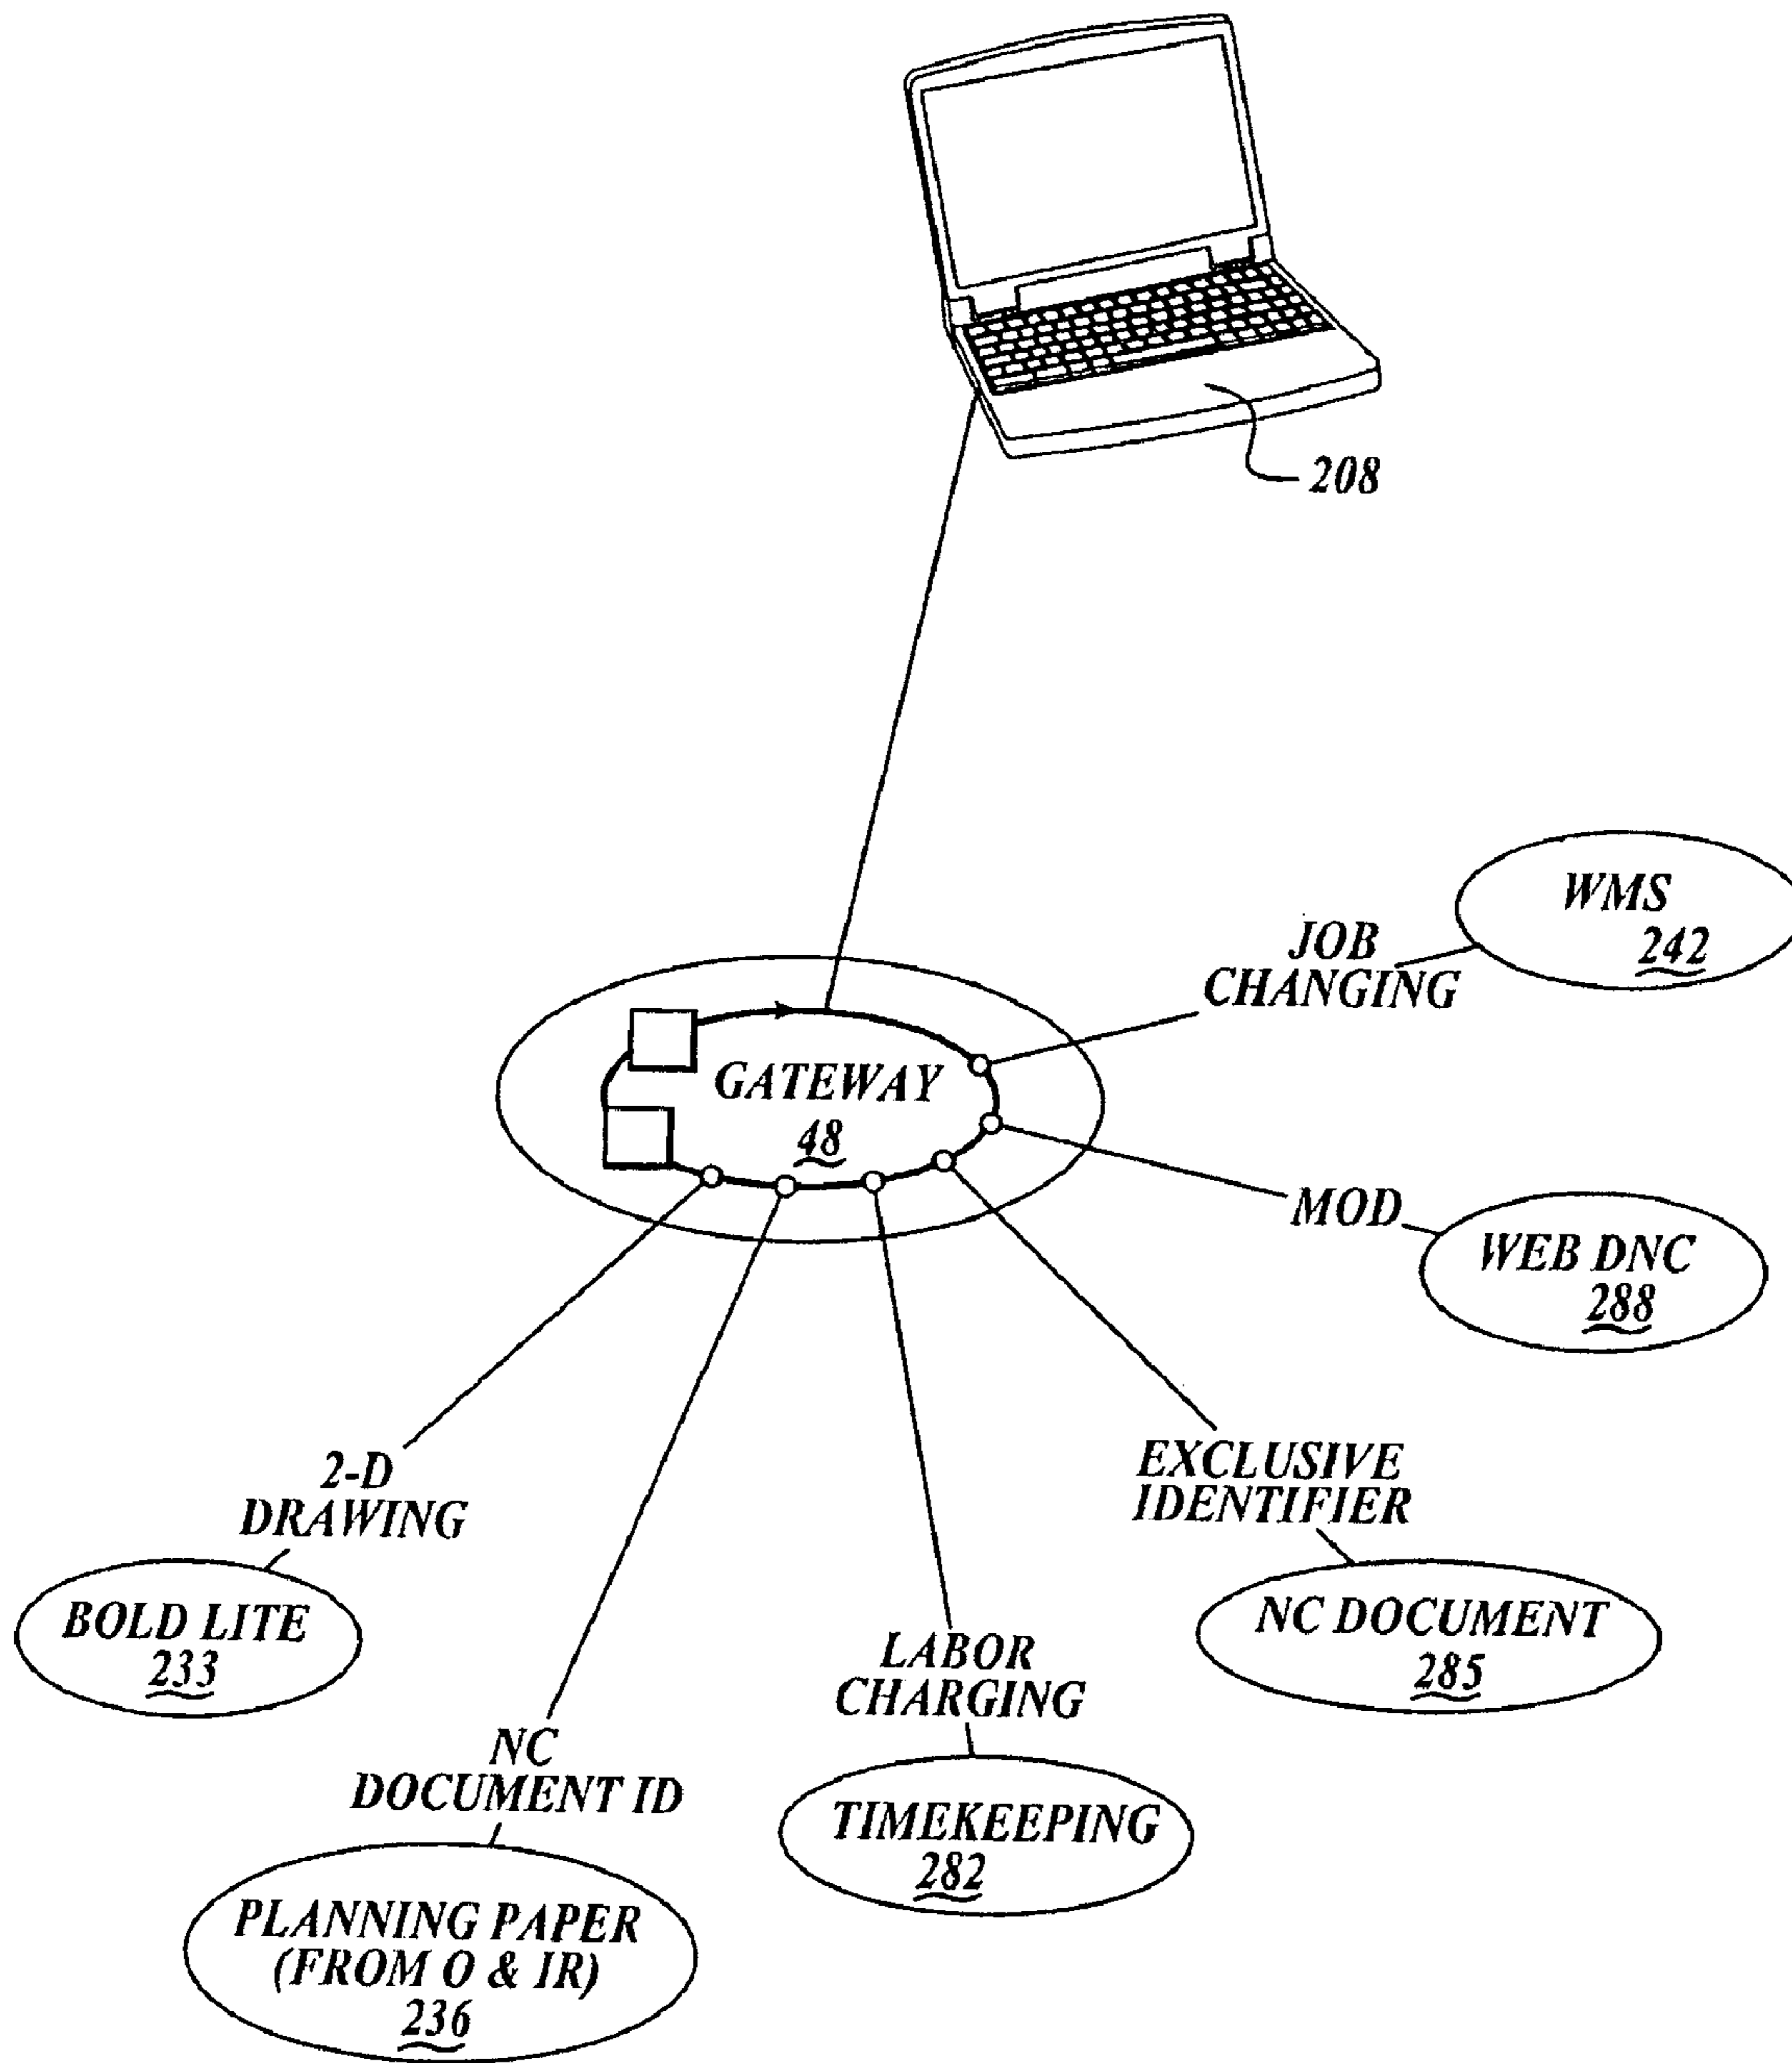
208

WMS
242

JOB
CHANGING

GATEWAY
48

MOD

WEB DNC
288

2-D
DRAWING

EXCLUSIVE
IDENTIFIER

BOLD LITE
233

NC DOCUMENT
285

LABOR
CHARGING

NC
DOCUMENT ID

TIMEKEEPING
282

PLANNING PAPER
(FROM O & IR)
236